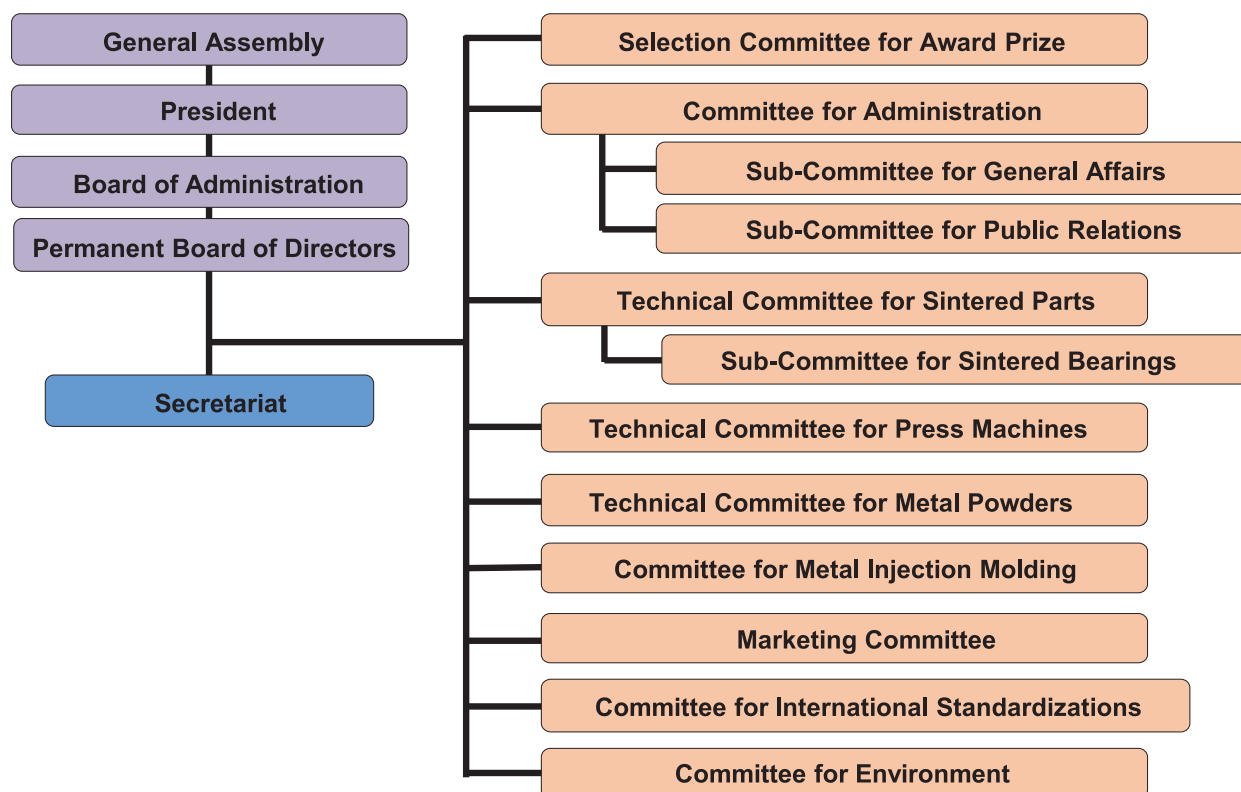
General Assembly

President

Board of Administration

Permanent Board of Directors

Secretariat

Selection Committee for Award Prize

Committee for Administration

Sub-Committee for General Affairs

Sub-Committee for Public Relations

Technical Committee for Sintered Parts

Sub-Committee for Sintered Bearings

Technical Committee for Press Machines

Technical Committee for Metal Powders

Committee for Metal Injection Molding

Marketing Committee

Committee for International Standardizations

Committee for Environment